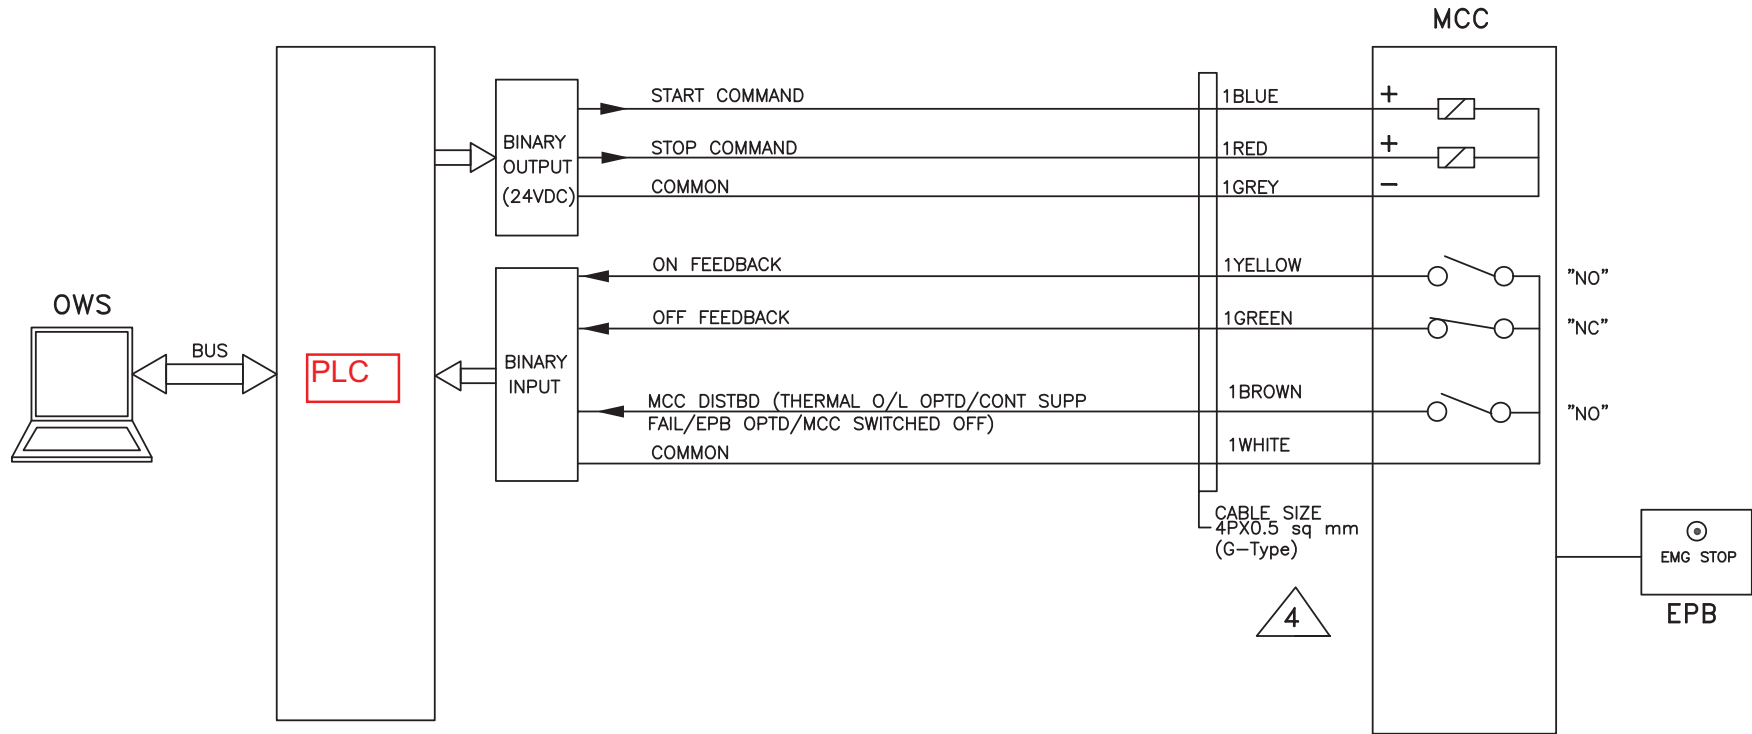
MCC

OWS

BUS

PLC

BINARY OUTPUT (24VDC)

START COMMAND

STOP COMMAND

COMMON

1BLUE

1RED

1GREY

+

+

−

BINARY INPUT

ON FEEDBACK

OFF FEEDBACK

MCC DISTBD (THERMAL O/L OPTD/CONT SUPP FAIL/EPB OPTD/MCC SWITCHED OFF)

COMMON

1YELLOW

1GREEN

1BROWN

1WHITE

"NO"

"NC"

"NO"

CABLE SIZE 4PX0.5 sq mm (G−Type)

4

EMG STOP

EPB